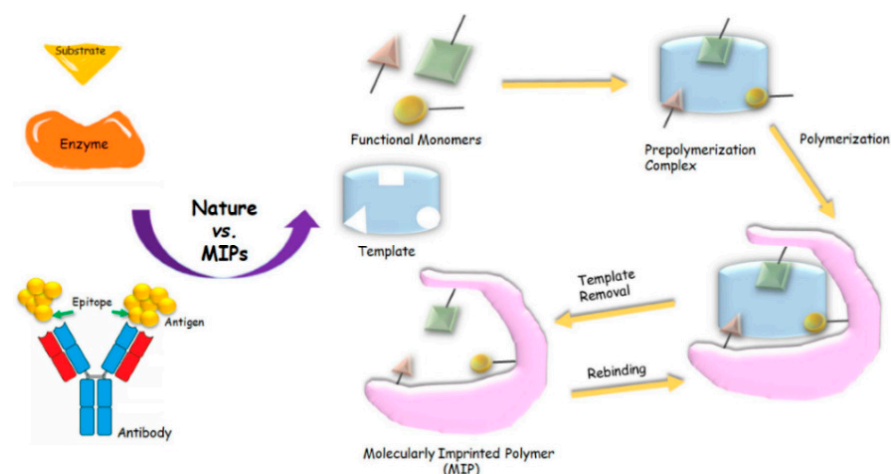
Substrate

Enzyme

Nature vs. MIPs

Epitope

Antigen

Antibody

Functional Monomers

Template

Prepolymerization Complex

Polymerization

Template Removal

Rebinding

Molecularly Imprinted Polymer (MIP)